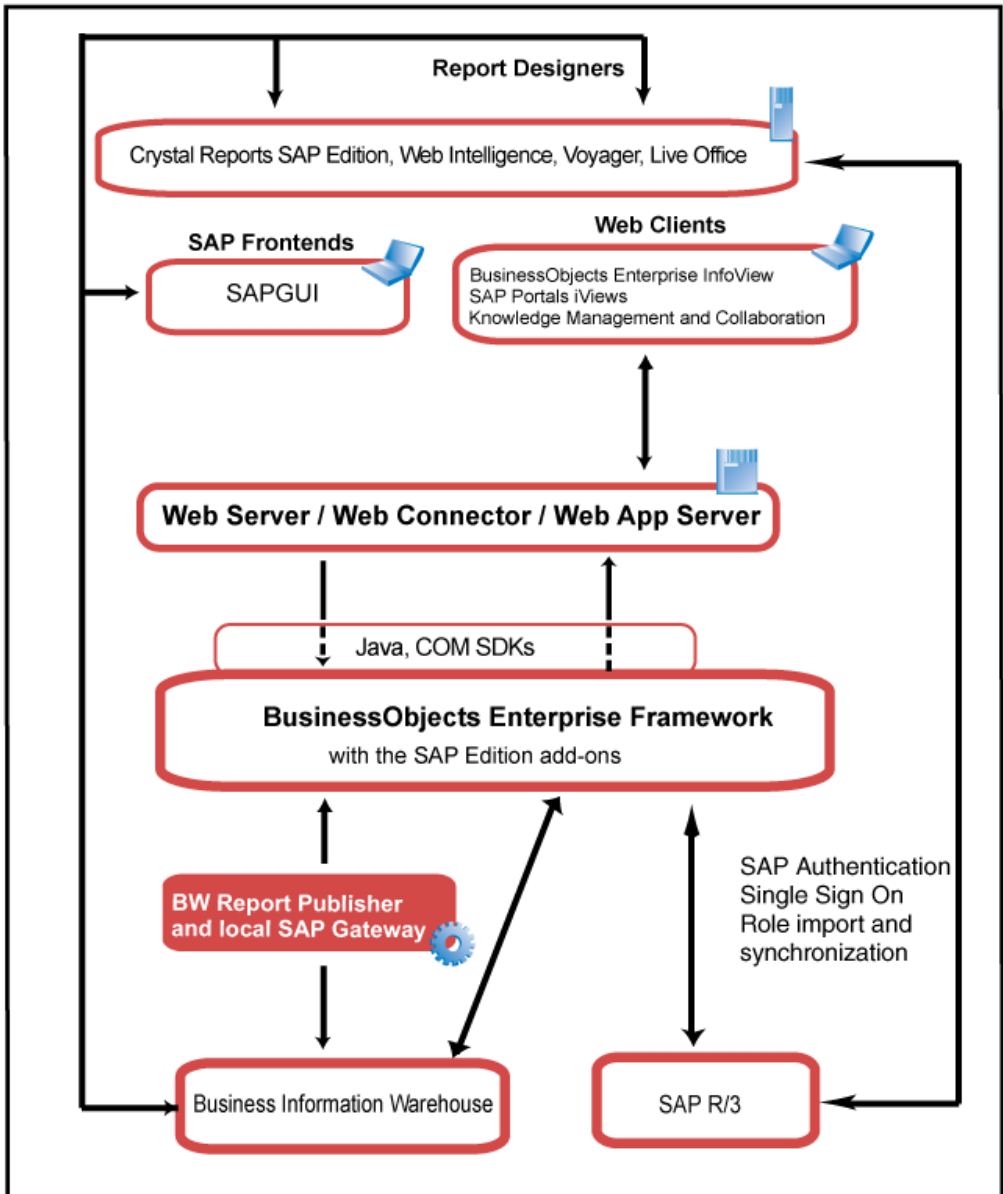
Report Designers

Crystal Reports SAP Edition, Web Intelligence, Voyager, Live Office

SAP Frontends

SAPGUI

Web Clients

BusinessObjects Enterprise InfoView
SAP Portals iViews
Knowledge Management and Collaboration

Web Server / Web Connector / Web App Server

Java, COM SDKs

BusinessObjects Enterprise Framework
with the SAP Edition add-ons

SAP Authentication
Single Sign On
Role import and synchronization

BW Report Publisher and local SAP Gateway

Business Information Warehouse

SAP R/3